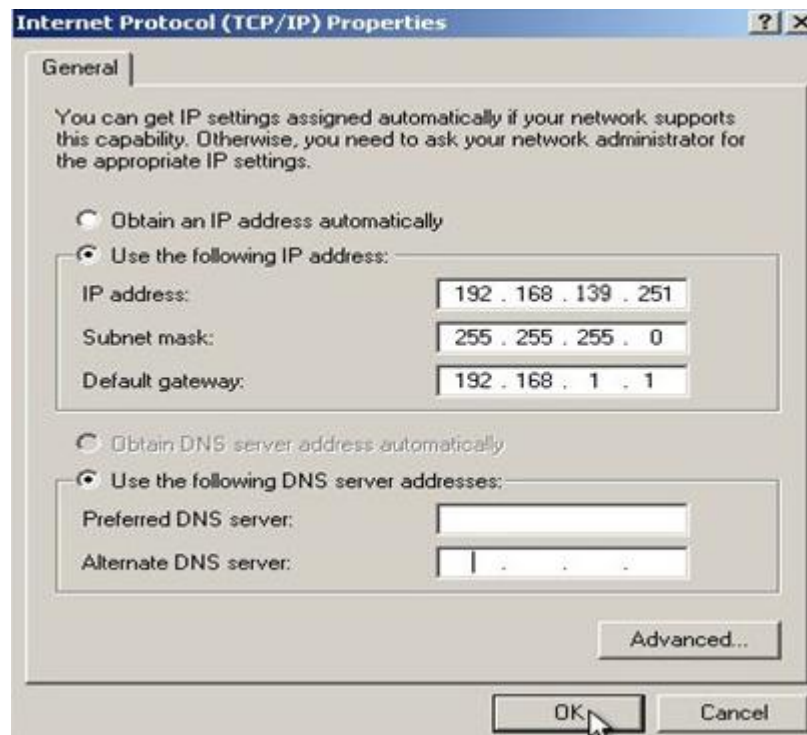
Internet Protocol (TCP/IP) Properties

?| X

General

You can get IP settings assigned automatically if your network supports this capability. Otherwise, you need to ask your network administrator for the appropriate IP settings.

Obtain an IP address automatically

Use the following IP address:

IP address: 192 . 168 . 139 . 251

Subnet mask: 255 . 255 . 255 . 0

Default gateway: 192 . 168 . 1 . 1

Obtain DNS server address automatically

Use the following DNS server addresses:

Preferred DNS server:

Alternate DNS server: . . .

Advanced...

OK

Cancel